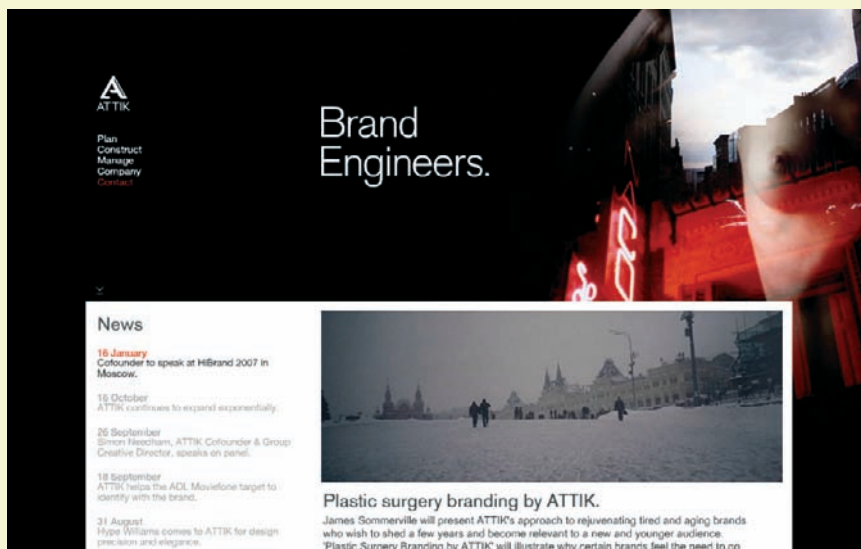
ATTIK

Plan
Construct
Manage
Company
Contact

Brand Engineers.

News

16 January
Cofounder to speak at HiBrand 2007 in Moscow.

16 October
ATTIK continues to expand exponentially.

26 September
Simon Needham, ATTIK Cofounder & Group Creative Director, speaks on panel.

18 September
ATTIK helps the AOL Moviefone target to identify with the brand.

31 August
Hype Williams comes to ATTIK for design precision and elegance.

Plastic surgery branding by ATTIK.

James Sommerville will present ATTIK's approach to rejuvenating tired and aging brands who wish to shed a few years and become relevant to a new and younger audience. 'Plastic Surgery Branding by ATTIK' will illustrate why certain brands feel the need to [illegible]